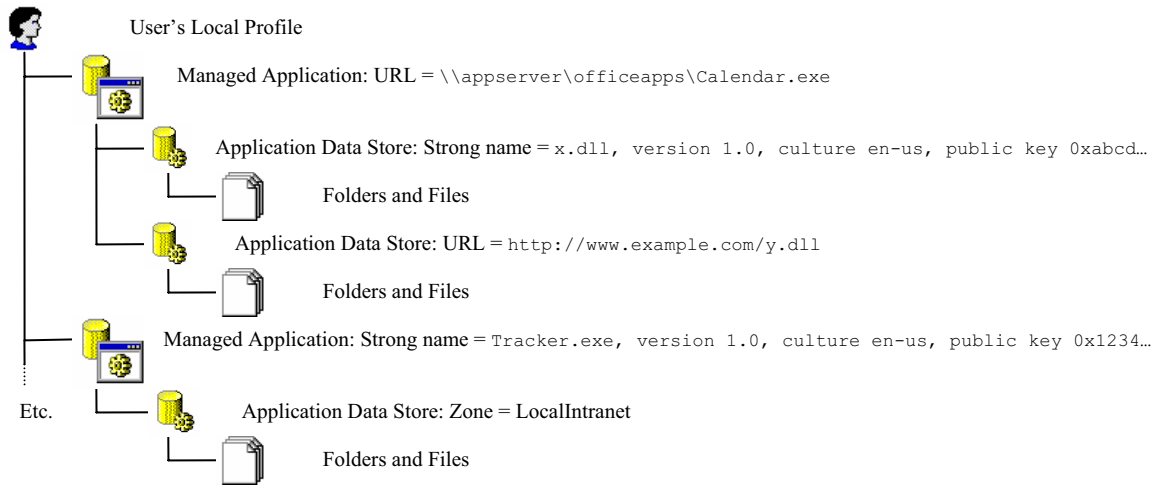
User's Local Profile

Managed Application: URL = \\appserver\officeapps\Calendar.exe

Application Data Store: Strong name = x.dll, version 1.0, culture en-us, public key 0xabcd…

Folders and Files

Application Data Store: URL = http://www.example.com/y.dll

Folders and Files

Managed Application: Strong name = Tracker.exe, version 1.0, culture en-us, public key 0x1234…

Etc.

Application Data Store: Zone = LocalIntranet

Folders and Files